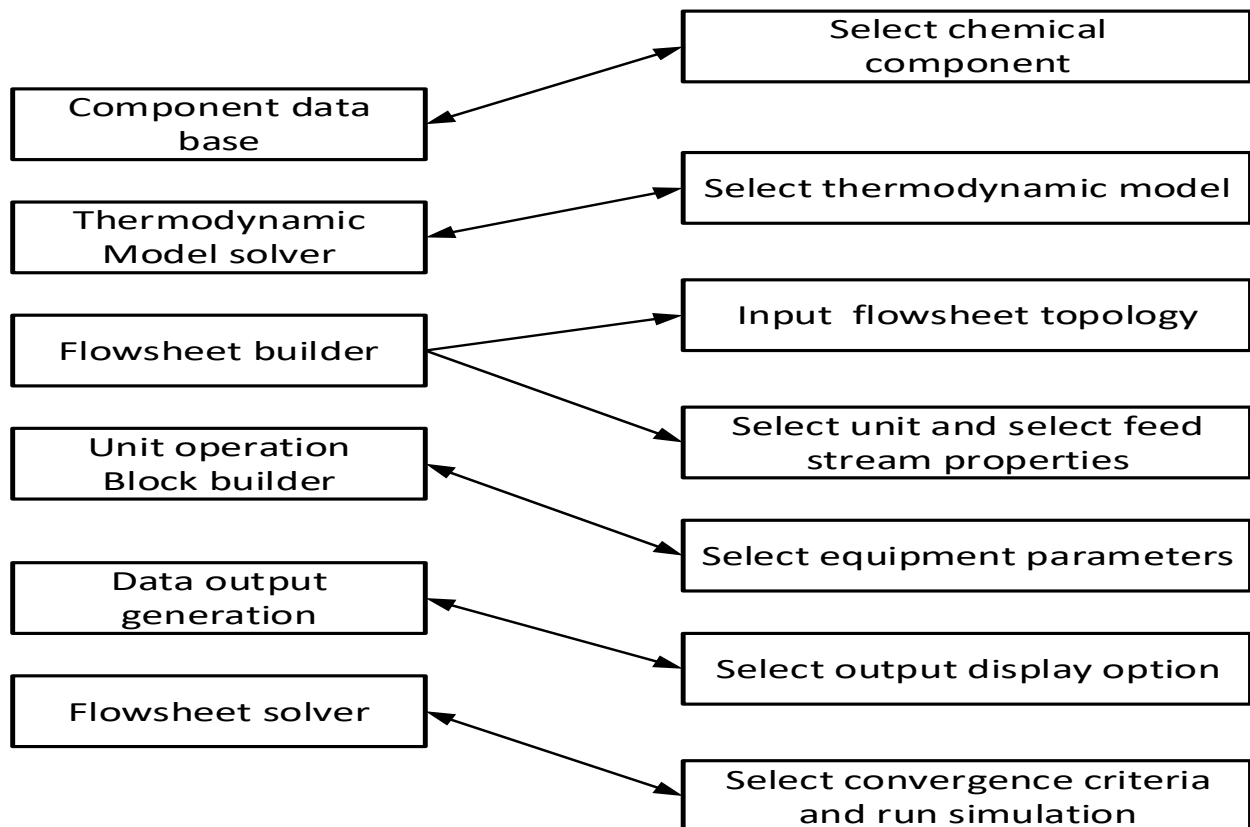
Select chemical component

Component data base

Select thermodynamic model

Thermodynamic Model solver

Input flowsheet topology

Flowsheet builder

Select unit and select feed stream properties

Unit operation Block builder

Select equipment parameters

Data output generation

Select output display option

Flowsheet solver

Select convergence criteria and run simulation